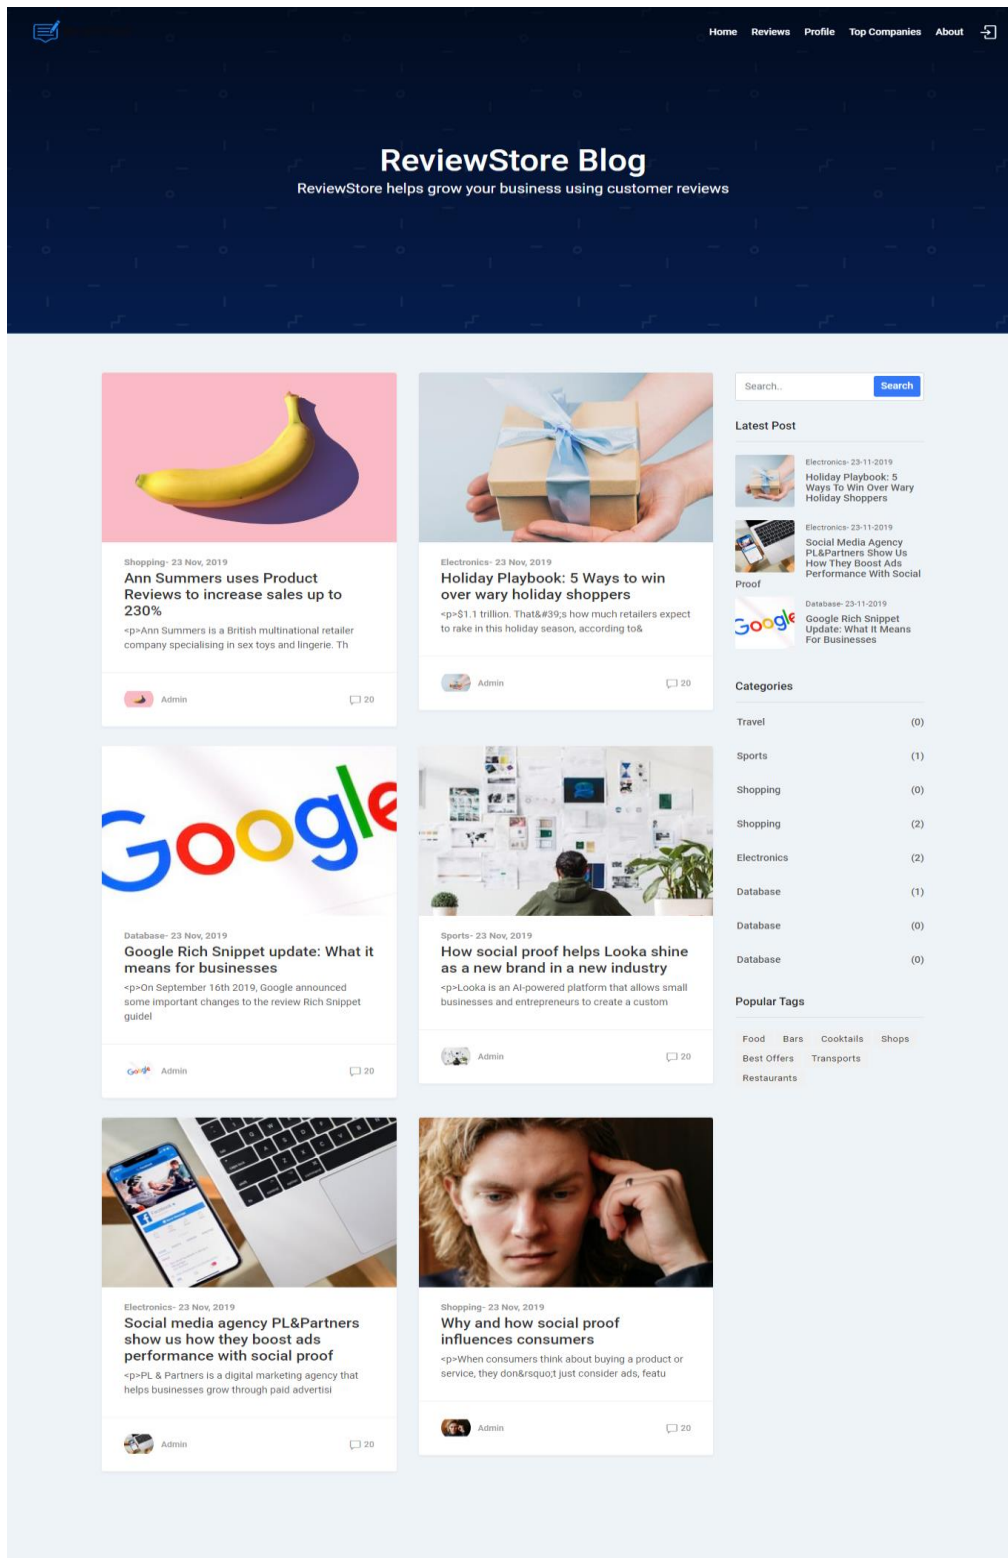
Home Reviews Profile Top Companies About

ReviewStore Blog

ReviewStore helps grow your business using customer reviews

Shopping- 23 Nov, 2019

Ann Summers uses Product Reviews to increase sales up to 230%

<p>Ann Summers is a British multinational retailer company specialising in sex toys and lingerie. Th

Admin 20

Electronics- 23 Nov, 2019

Holiday Playbook: 5 Ways to win over wary holiday shoppers

<p>$1.1 trillion. That&#39;s how much retailers expect to rake in this holiday season, according to&

Admin 20

Database- 23 Nov, 2019

Google Rich Snippet update: What it means for businesses

<p>On September 16th 2019, Google announced some important changes to the review Rich Snippet guidel

Admin 20

Sports- 23 Nov, 2019

How social proof helps Looka shine as a new brand in a new industry

<p>Looka is an AI-powered platform that allows small businesses and entrepreneurs to create a custom

Admin 20

Electronics- 23 Nov, 2019

Social media agency PL&Partners show us how they boost ads performance with social proof

<p>PL & Partners is a digital marketing agency that helps businesses grow through paid advertisi

Admin 20

Shopping- 23 Nov, 2019

Why and how social proof influences consumers

<p>When consumers think about buying a product or service, they don&rsquo;t just consider ads, featu

Admin 20

Search.. Search

Latest Post

Electronics- 23-11-2019
Holiday Playbook: 5 Ways To Win Over Wary Holiday Shoppers

Electronics- 23-11-2019
Social Media Agency PL&Partners Show Us How They Boost Ads Performance With Social Proof

Database- 23-11-2019
Google Rich Snippet Update: What It Means For Businesses

Categories

| | |
|---|---|
| Travel | (0) |
| Sports | (1) |
| Shopping | (0) |
| Shopping | (2) |
| Electronics | (2) |
| Database | (1) |
| Database | (0) |
| Database | (0) |

Popular Tags

Food Bars Cooktails Shops Best Offers Transports Restaurants